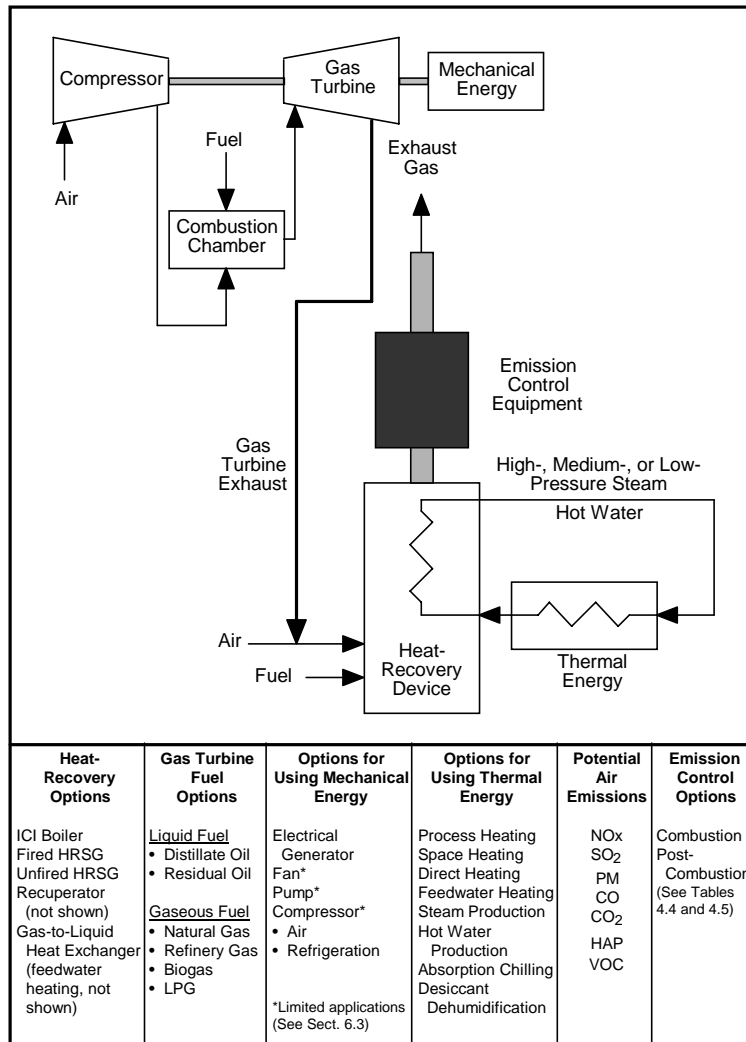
Compressor

Gas Turbine

Mechanical Energy

Fuel

Air

Combustion Chamber

Exhaust Gas

Emission Control Equipment

Gas Turbine Exhaust

High-, Medium-, or Low-Pressure Steam

Hot Water

Air

Fuel

Heat-Recovery Device

Thermal Energy

| Heat-Recovery Options | Gas Turbine Fuel Options | Options for Using Mechanical Energy | Options for Using Thermal Energy | Potential Air Emissions | Emission Control Options |
|---|---|---|---|---|---|
| ICI Boiler<br>Fired HRSG<br>Unfired HRSG<br>Recuperator (not shown)<br>Gas-to-Liquid Heat Exchanger (feedwater heating, not shown) | Liquid Fuel<br>• Distillate Oil<br>• Residual Oil<br><br>Gaseous Fuel<br>• Natural Gas<br>• Refinery Gas<br>• Biogas<br>• LPG | Electrical Generator<br>Fan*<br>Pump*<br>Compressor*<br>• Air<br>• Refrigeration<br><br>*Limited applications (See Sect. 6.3) | Process Heating<br>Space Heating<br>Direct Heating<br>Feedwater Heating<br>Steam Production<br>Hot Water Production<br>Absorption Chilling<br>Desiccant Dehumidification | NOx<br>$SO_2$<br>PM<br>CO<br>$CO_2$<br>HAP<br>VOC | Combustion<br>Post-Combustion<br>(See Tables 4.4 and 4.5) |